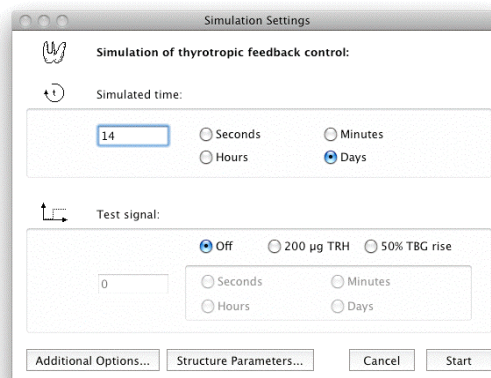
Simulation Settings

Simulation of thyrotropic feedback control:

Simulated time:

14

Seconds

Minutes

Hours

Days

Test signal:

Off

200 µg TRH

50% TBG rise

0

Seconds

Minutes

Hours

Days

Additional Options...

Structure Parameters...

Cancel

Start